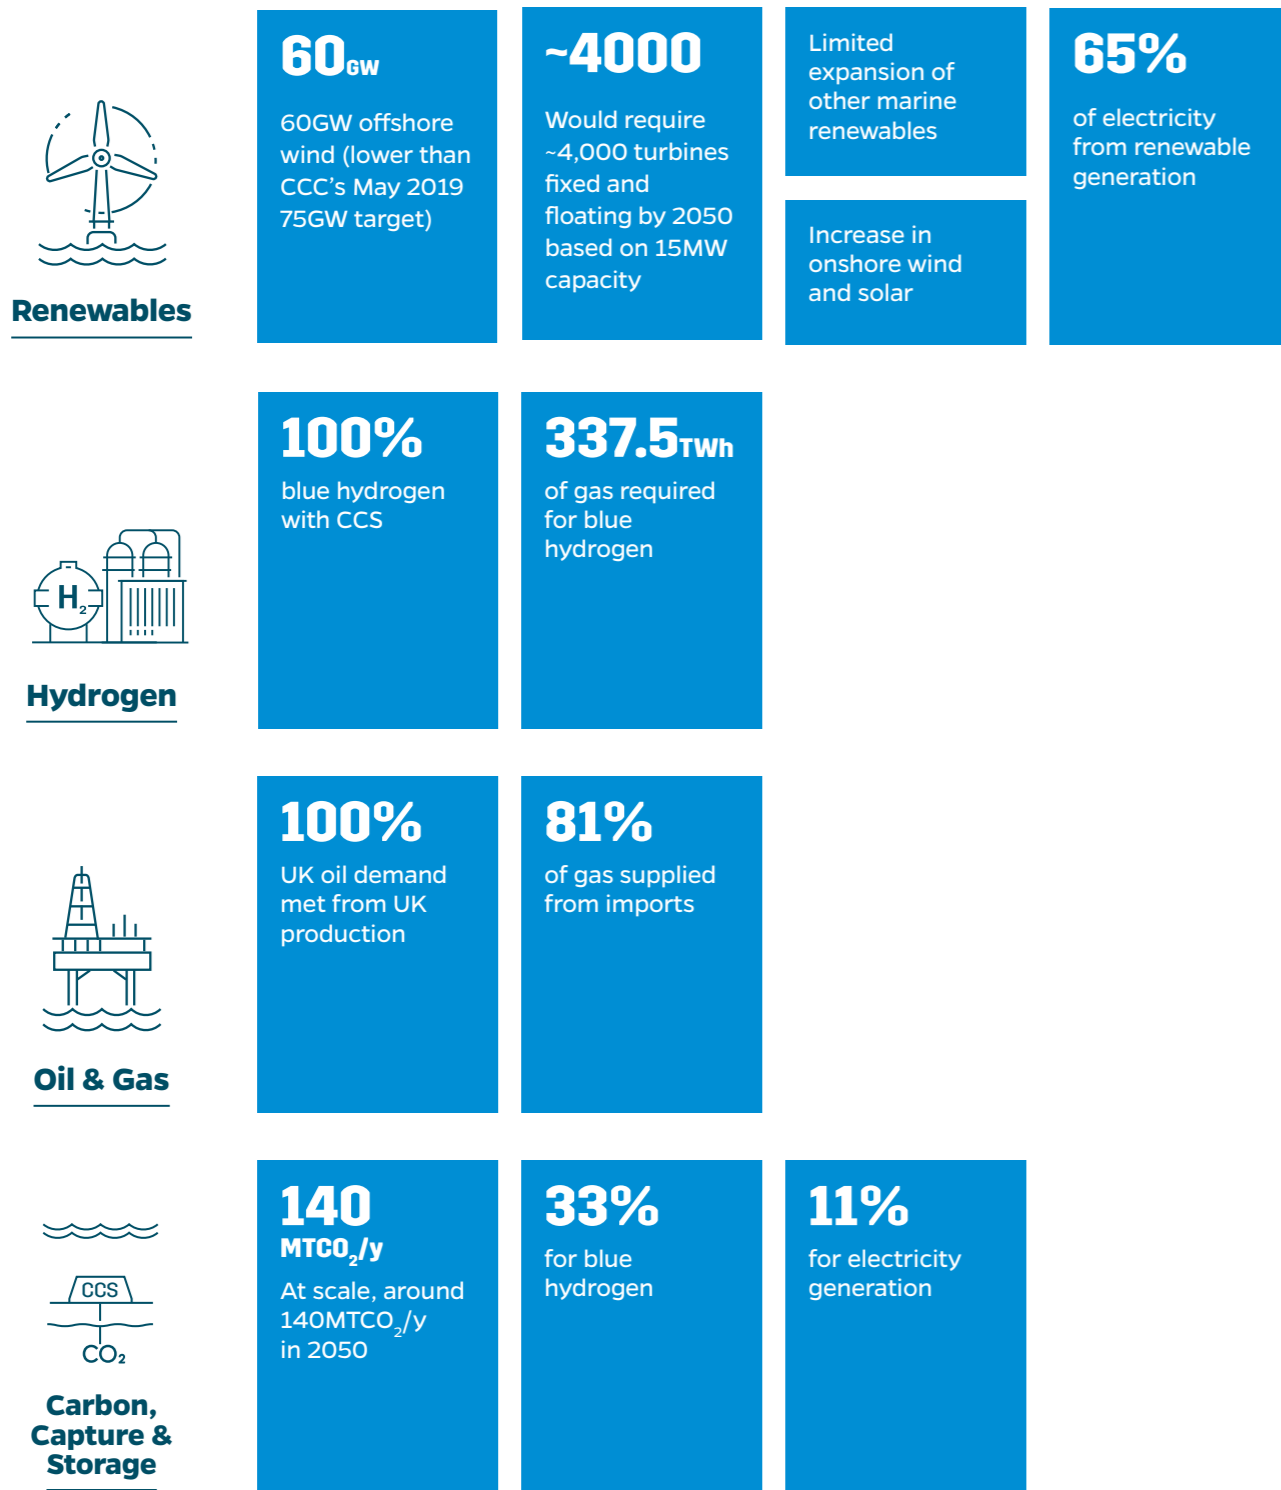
Renewables

60GW

60GW offshore wind (lower than CCC's May 2019 75GW target)

~4000

Would require ~4,000 turbines fixed and floating by 2050 based on 15MW capacity

Limited expansion of other marine renewables

Increase in onshore wind and solar

65%

of electricity from renewable generation

$H_2$

Hydrogen

100%

blue hydrogen with CCS

337.5TWh

of gas required for blue hydrogen

Oil & Gas

100%

UK oil demand met from UK production

81%

of gas supplied from imports

CCS

$CO_2$

Carbon, Capture & Storage

140

$MTCO_2/y$

At scale, around $140MTCO_2/y$ in 2050

33%

for blue hydrogen

11%

for electricity generation